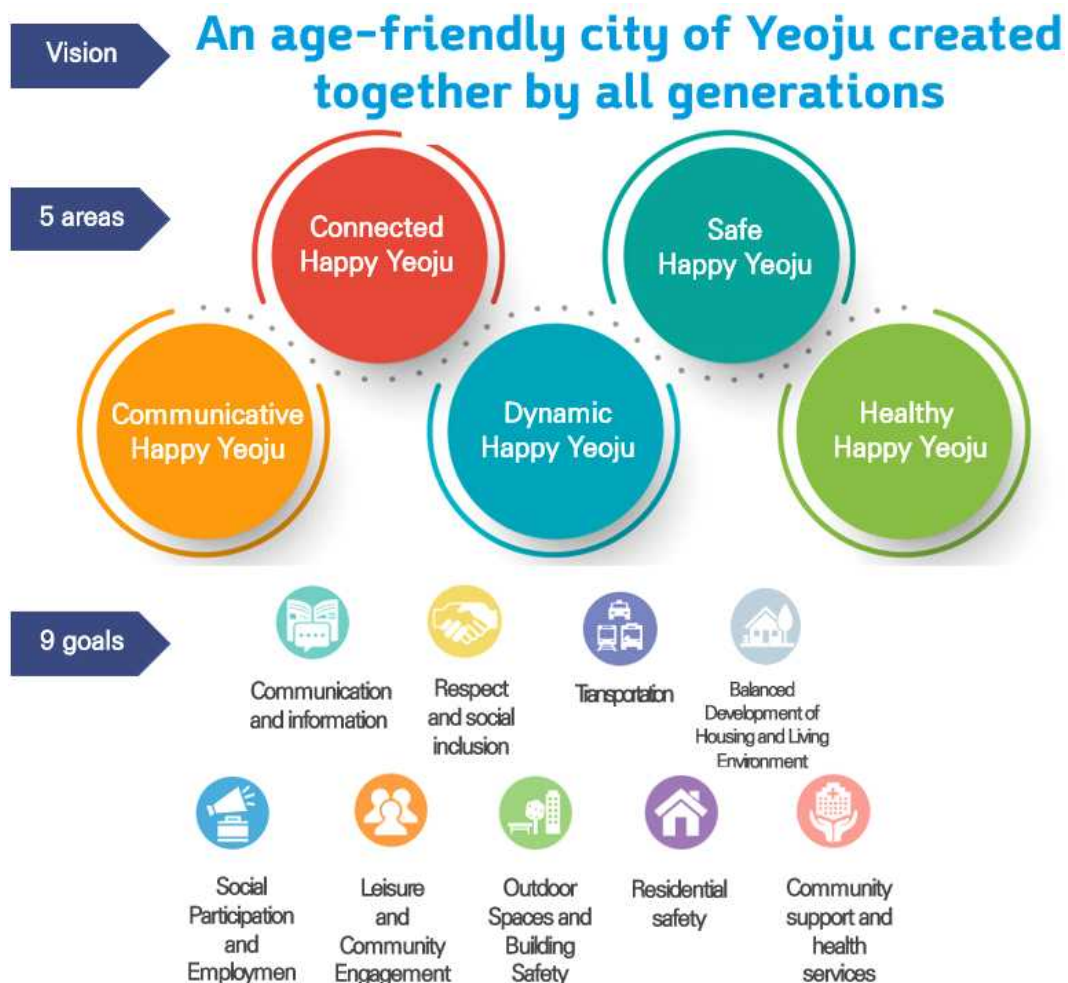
Vision

An age-friendly city of Yeoju created together by all generations

5 areas

Connected Happy Yeoju

Safe Happy Yeoju

Communicative Happy Yeoju

Dynamic Happy Yeoju

Healthy Happy Yeoju

9 goals

Communication and information

Respect and social inclusion

Transportation

Balanced Development of Housing and Living Environment

Social Participation and Employmen

Leisure and Community Engagement

Outdoor Spaces and Building Safety

Residential safety

Community support and health services